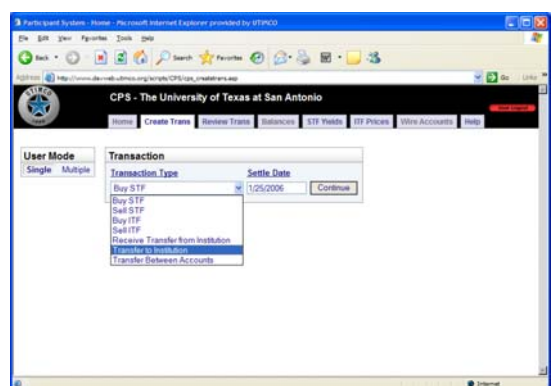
Participant System - Home - Microsoft Internet Explorer provided by UTIMCO

File Edit View Favorites Tools Help

Back Search Favorites

Address http://www.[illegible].utimco.org/scripts/CPS/cps_createtrans.asp Go Links

UTIMCO

CPS - The University of Texas at San Antonio

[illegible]

Home Create Trans Review Trans Balances STF Yields ITF Prices Wire Accounts Help

User Mode

Single Multiple

Transaction

Transaction Type

Settle Date

Buy STF

1/25/2006

Continue

Buy STF
Sell STF
Buy ITF
Sell ITF
Receive Transfer from Institution
Transfer to Institution
Transfer Between Accounts

Internet